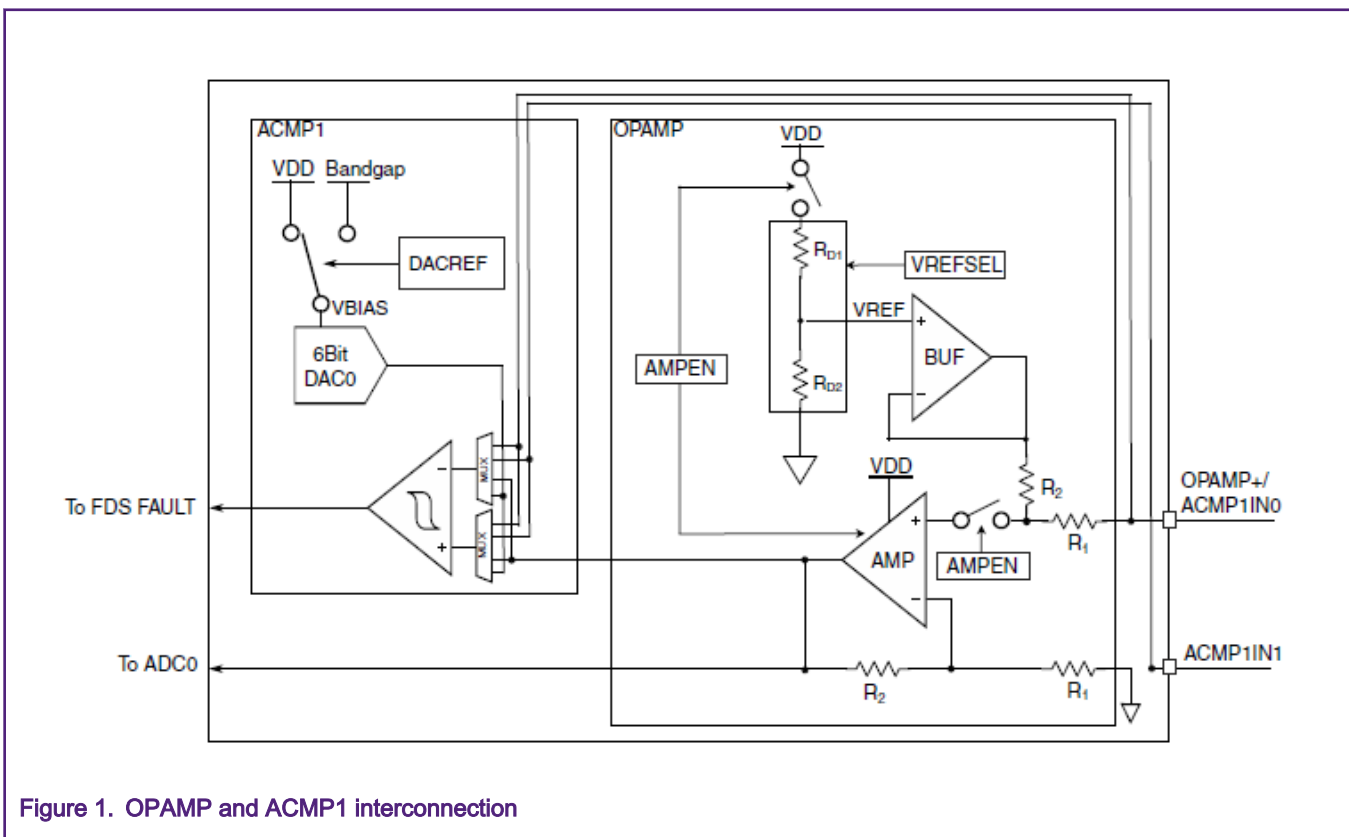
ACMP1

VDD Bandgap

DACREF

VBIAS

6Bit DAC0

MUX

MUX

To FDS FAULT

To ADC0

OPAMP

VDD

$R_{D1}$

VREFSEL

VREF

BUF

AMPEN

$R_{D2}$

VDD

AMP

AMPEN

$R_2$

$R_1$

$R_2$

$R_1$

OPAMP+/ ACMP1IN0

ACMP1IN1

Figure 1. OPAMP and ACMP1 interconnection